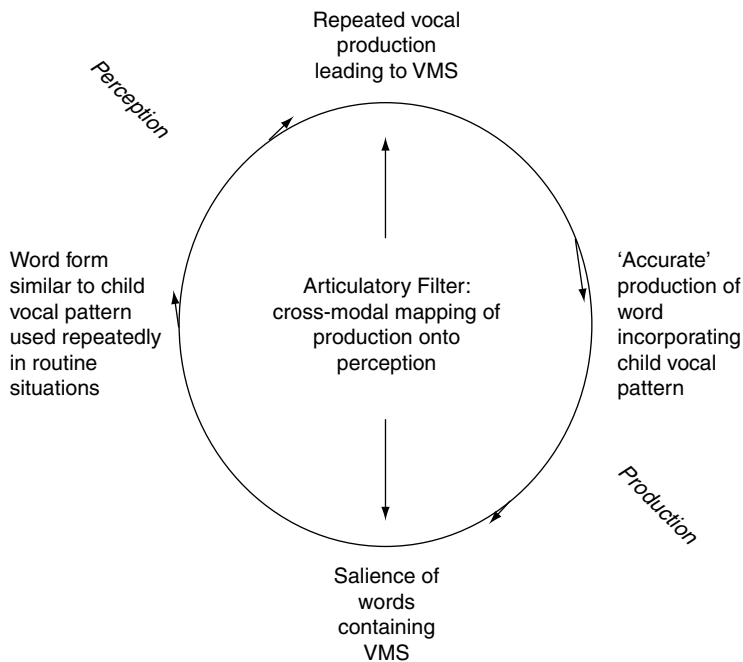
Repeated vocal production leading to VMS

Perception

Word form similar to child vocal pattern used repeatedly in routine situations

Articulatory Filter: cross-modal mapping of production onto perception

'Accurate' production of word incorporating child vocal pattern

Production

Salience of words containing VMS